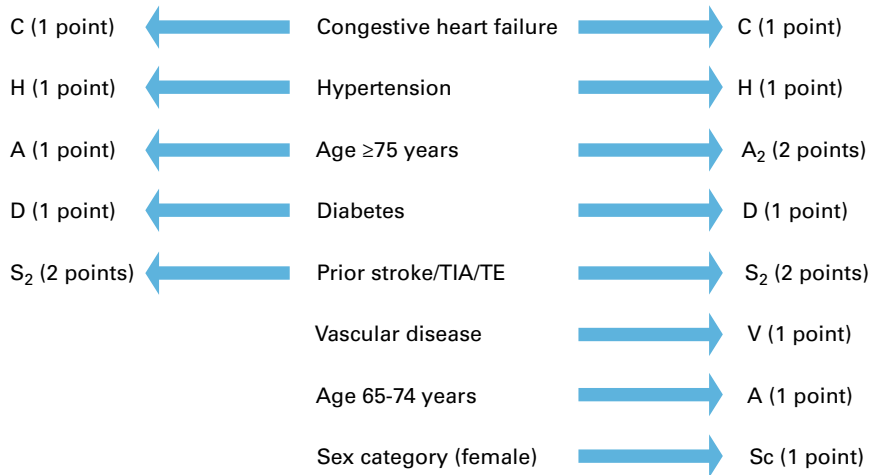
C (1 point) Congestive heart failure C (1 point)

H (1 point) Hypertension H (1 point)

A (1 point) Age ≥75 years $A_2$ (2 points)

D (1 point) Diabetes D (1 point)

$S_2$ (2 points) Prior stroke/TIA/TE $S_2$ (2 points)

Vascular disease V (1 point)

Age 65-74 years A (1 point)

Sex category (female) Sc (1 point)